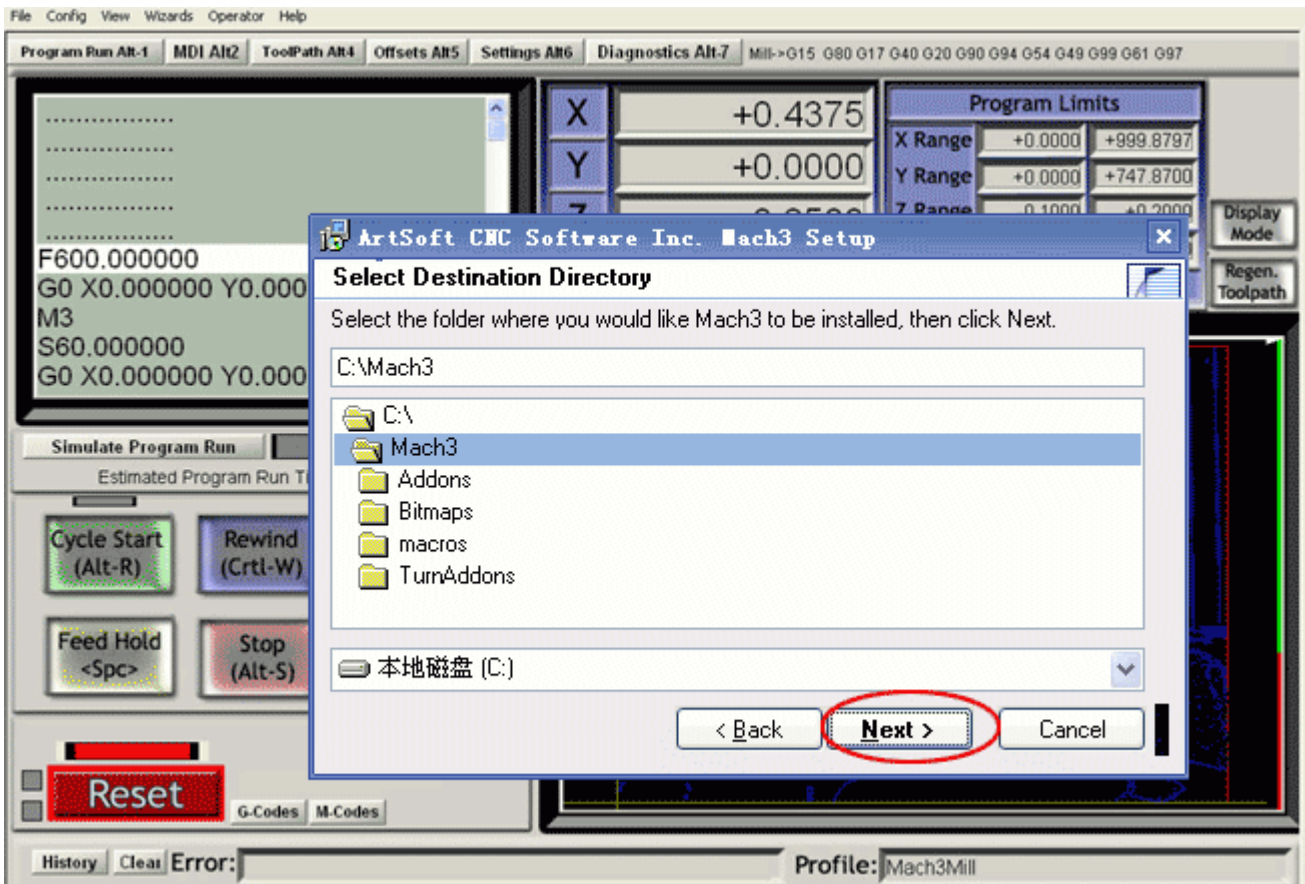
File Config View Wizards Operator Help

Program Run Alt-1 | MDI Alt2 | ToolPath Alt4 | Offsets Alt5 | Settings Alt6 | Diagnostics Alt-7 | Mill->G15 G80 G17 G40 G20 G90 G94 G54 G49 G99 G61 G97

..................
..................
..................
..................
..................
F600.000000
G0 X0.000000 Y0.000
M3
S60.000000
G0 X0.000000 Y0.000

X +0.4375
Y +0.0000
Z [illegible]

Program Limits
X Range +0.0000 +999.8797
Y Range +0.0000 +747.8700
Z Range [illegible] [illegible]

Display Mode
Regen. Toolpath

Simulate Program Run
Estimated Program Run T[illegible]

Cycle Start (Alt-R)
Rewind (Crtl-W)
Feed Hold <Spc>
Stop (Alt-S)

Reset
G-Codes M-Codes

ArtSoft CNC Software Inc. Mach3 Setup
Select Destination Directory
Select the folder where you would like Mach3 to be installed, then click Next.
C:\Mach3
C:\
Mach3
Addons
Bitmaps
macros
TurnAddons
本地磁盘 (C:)
< Back
Next >
Cancel

History Clear Error:
Profile: Mach3Mill